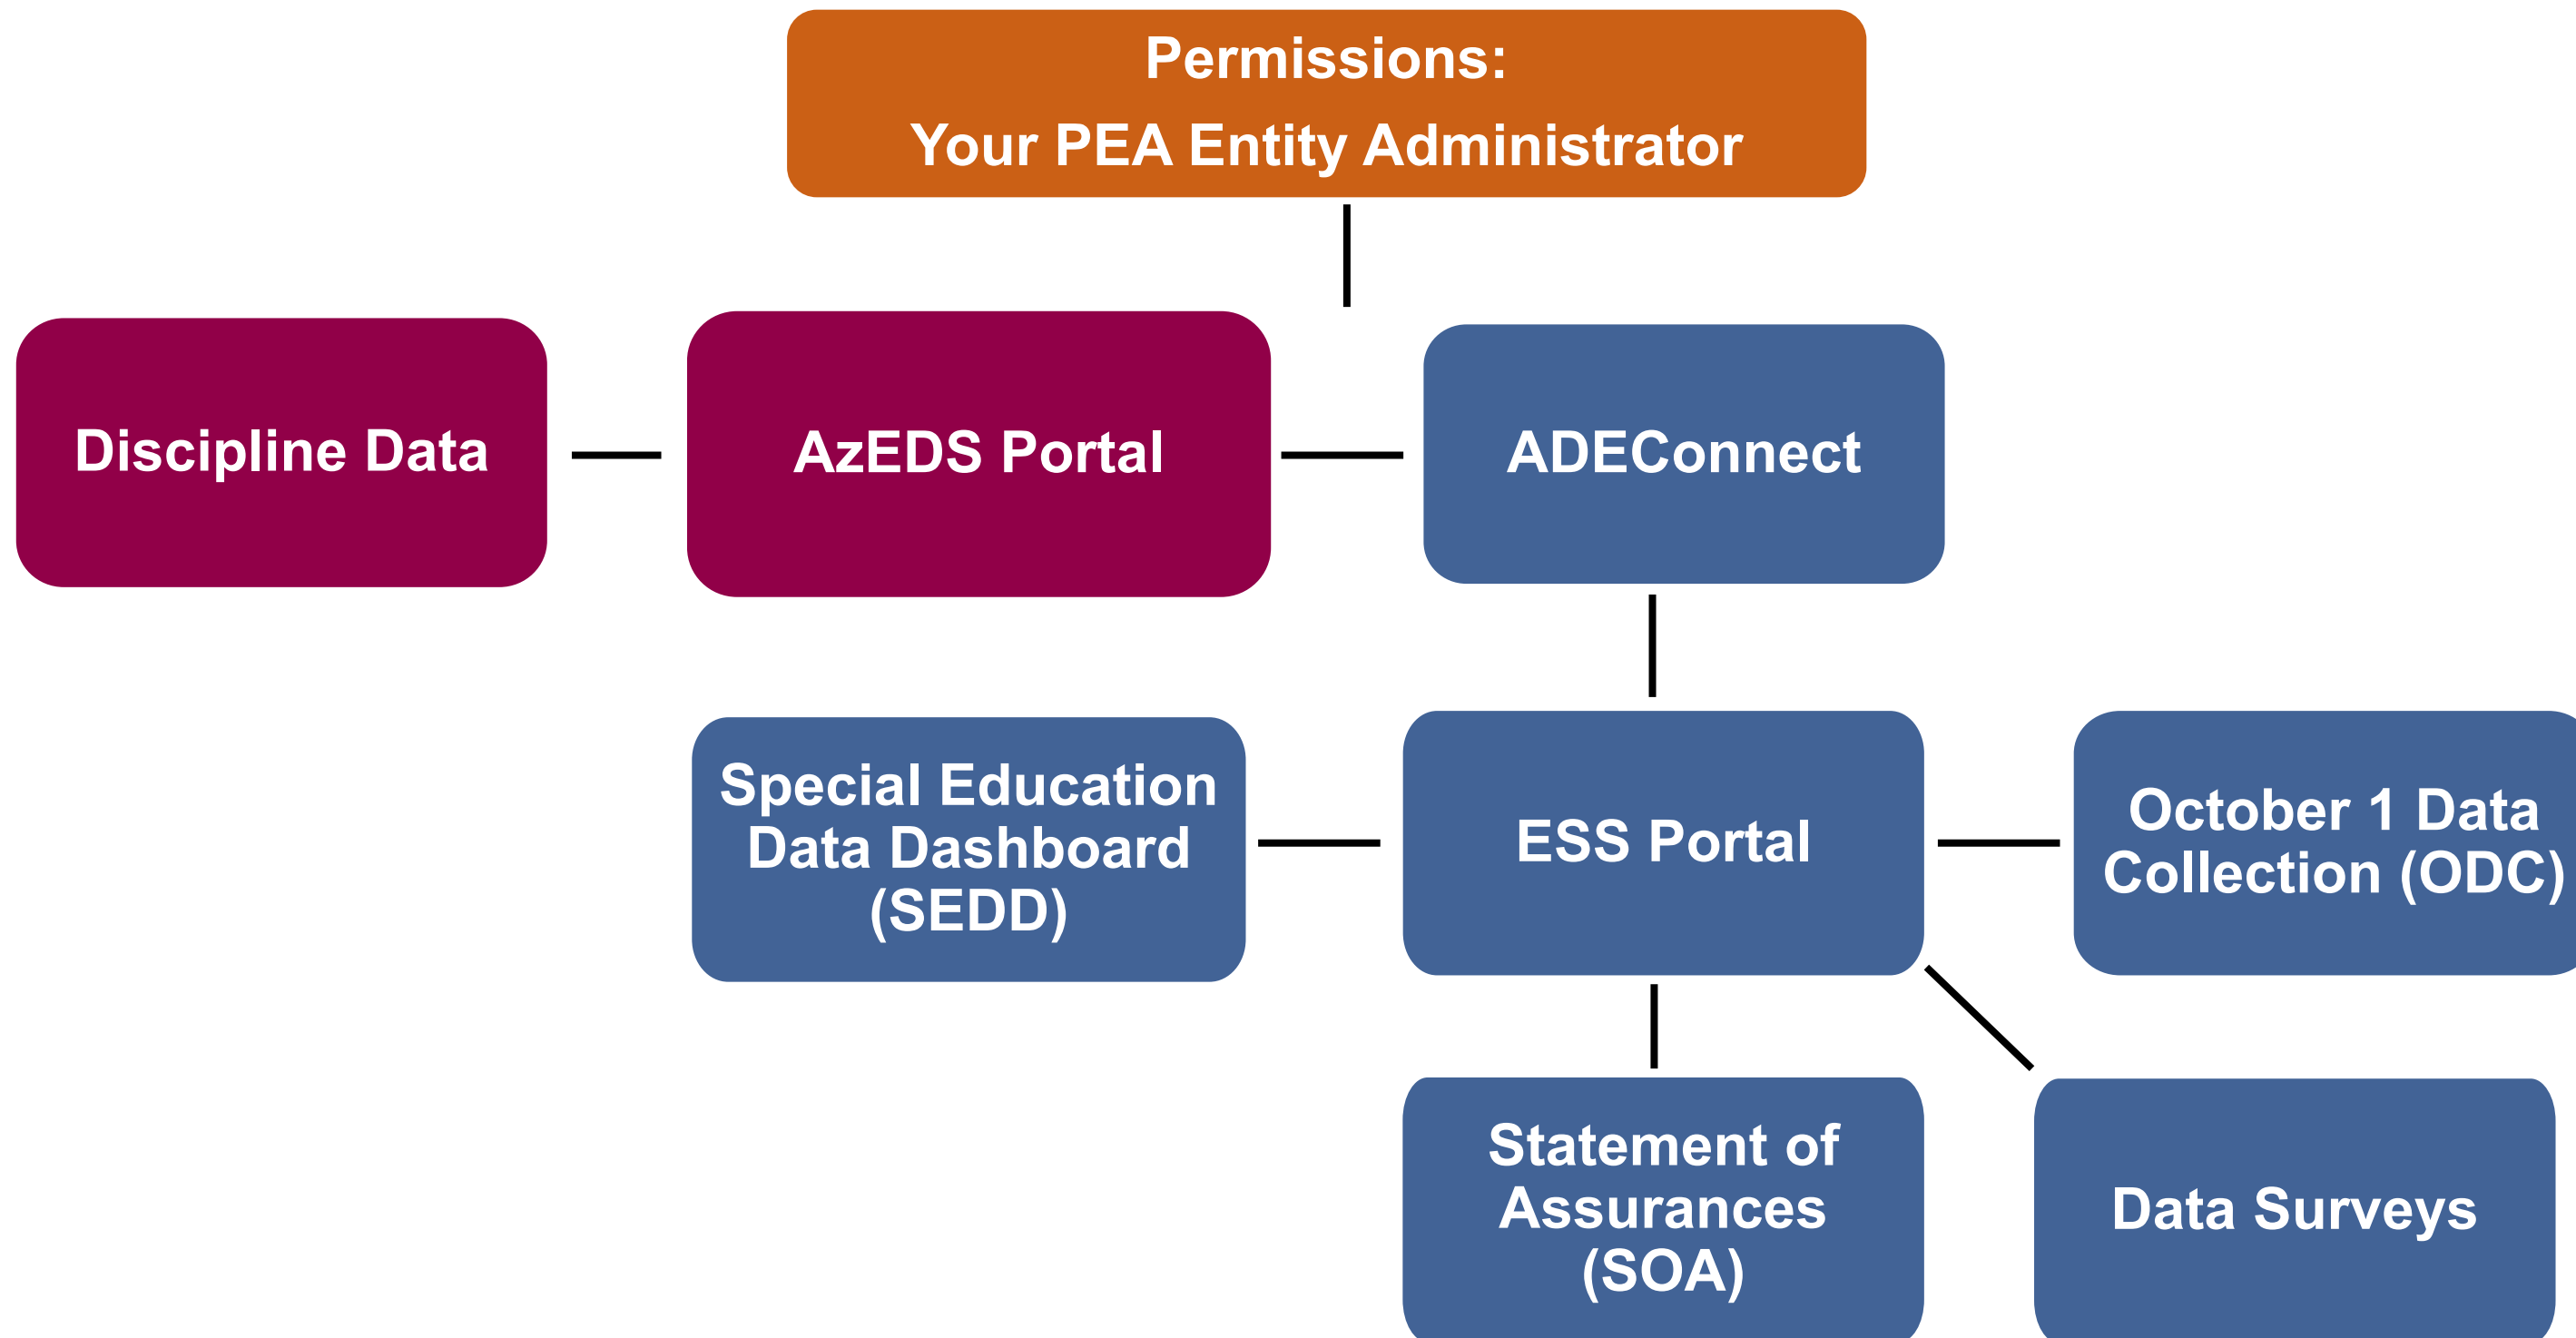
Permissions:
Your PEA Entity Administrator

Discipline Data

AzEDS Portal

ADEConnect

Special Education Data Dashboard (SEDD)

ESS Portal

October 1 Data Collection (ODC)

Statement of Assurances (SOA)

Data Surveys